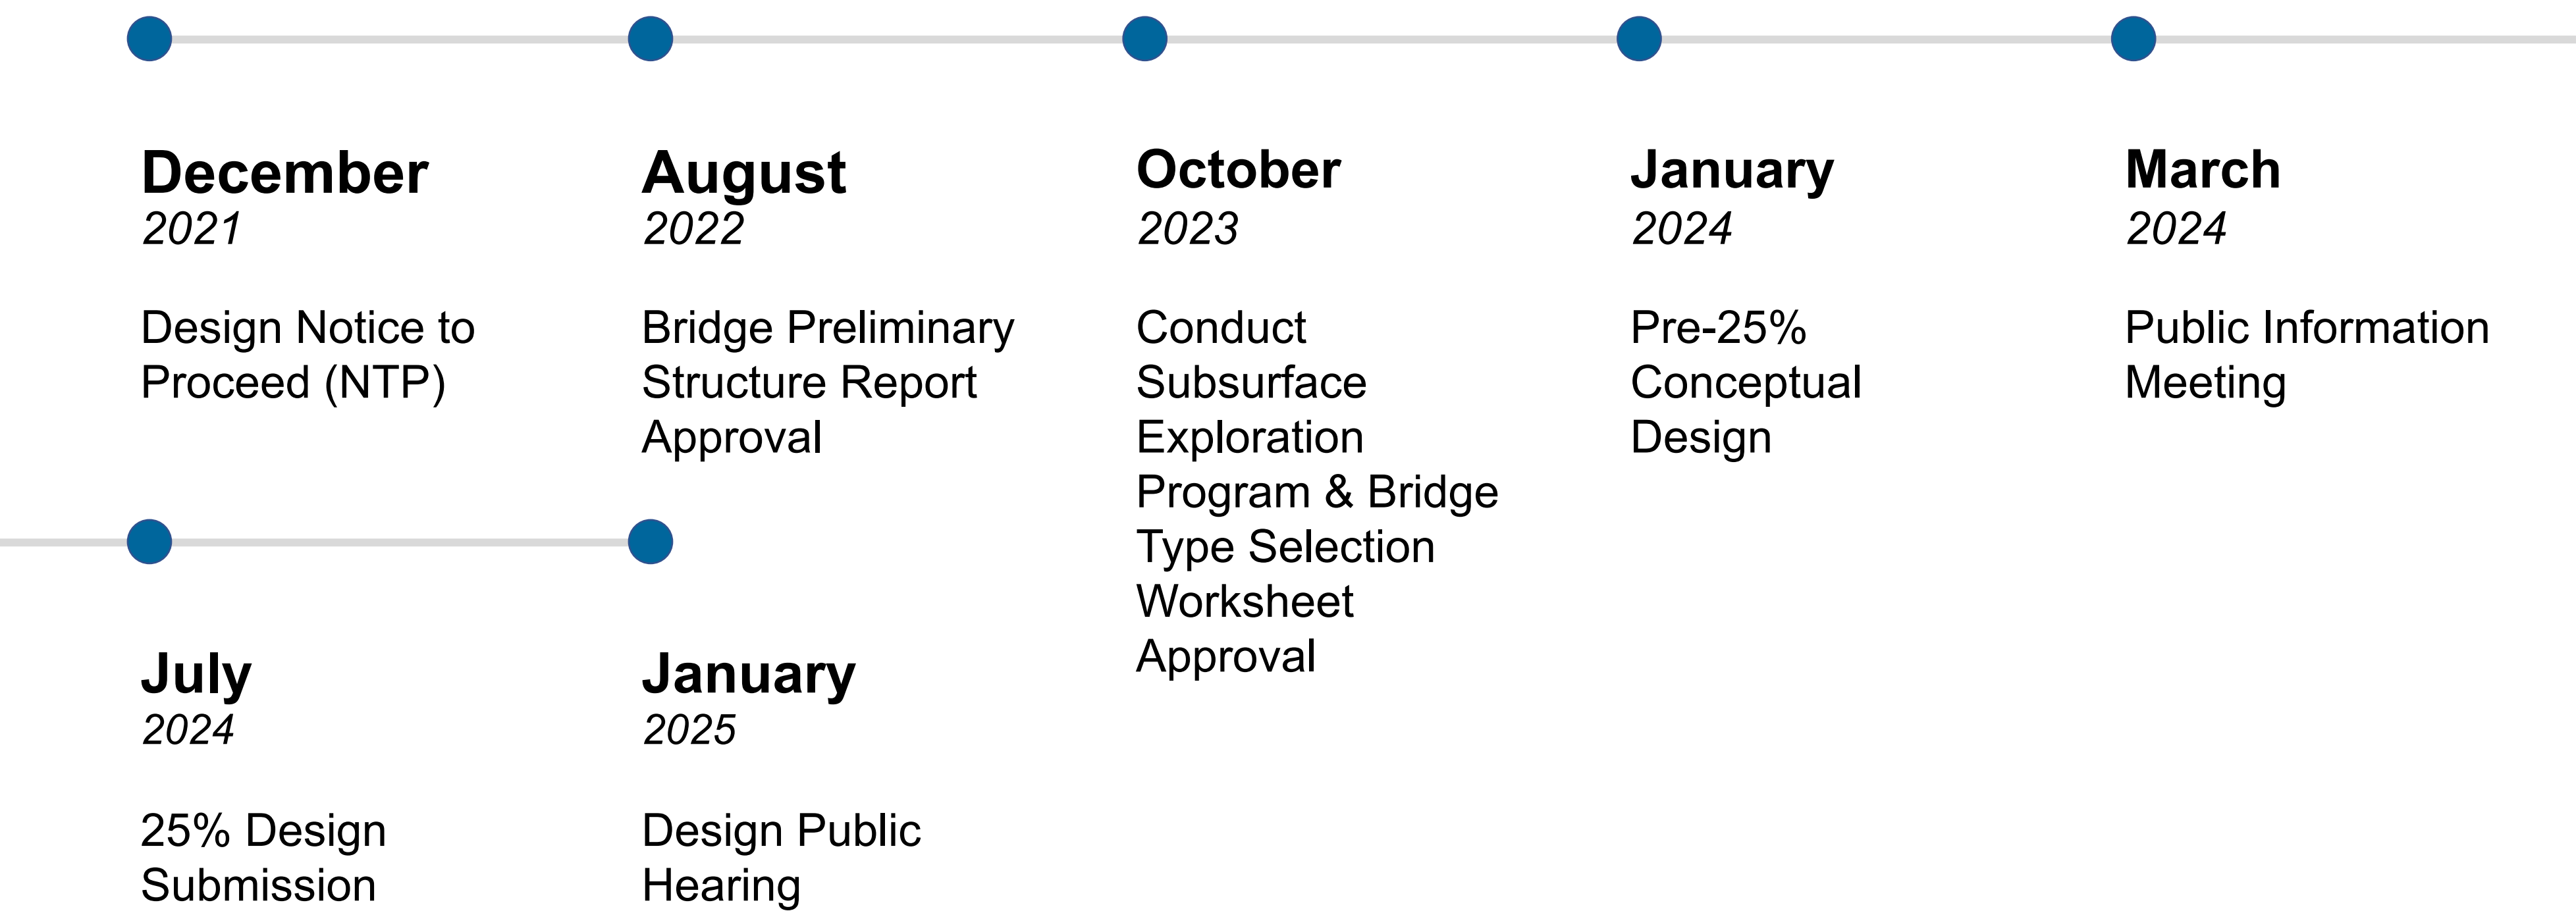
December
2021

Design Notice to Proceed (NTP)

August
2022

Bridge Preliminary Structure Report Approval

October
2023

Conduct Subsurface Exploration Program & Bridge Type Selection Worksheet Approval

January
2024

Pre-25% Conceptual Design

March
2024

Public Information Meeting

July
2024

25% Design Submission

January
2025

Design Public Hearing